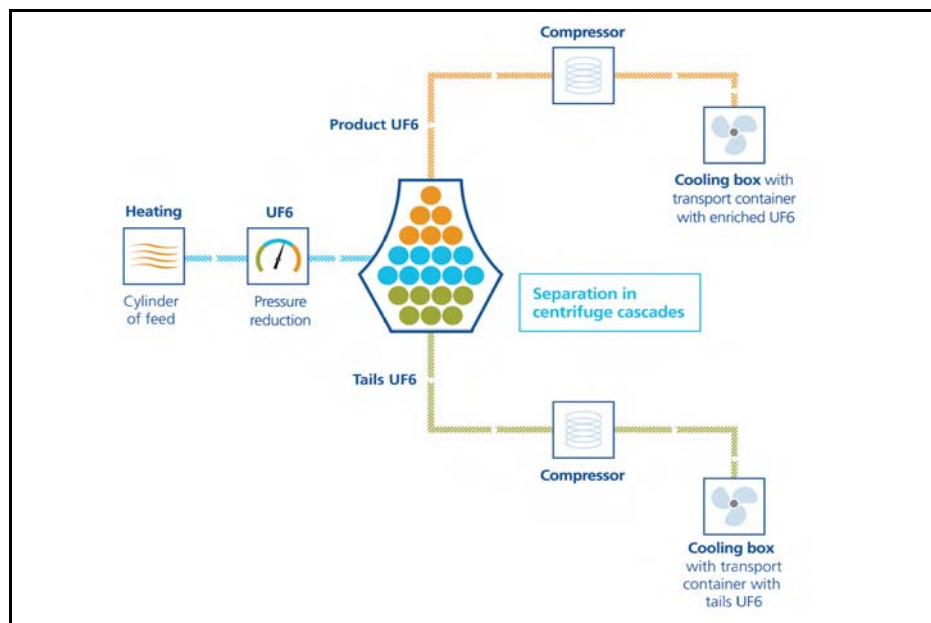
Compressor

Product UF6

Cooling box with transport container with enriched UF6

Heating

Cylinder of feed

UF6

Pressure reduction

Separation in centrifuge cascades

Tails UF6

Compressor

Cooling box with transport container with tails UF6